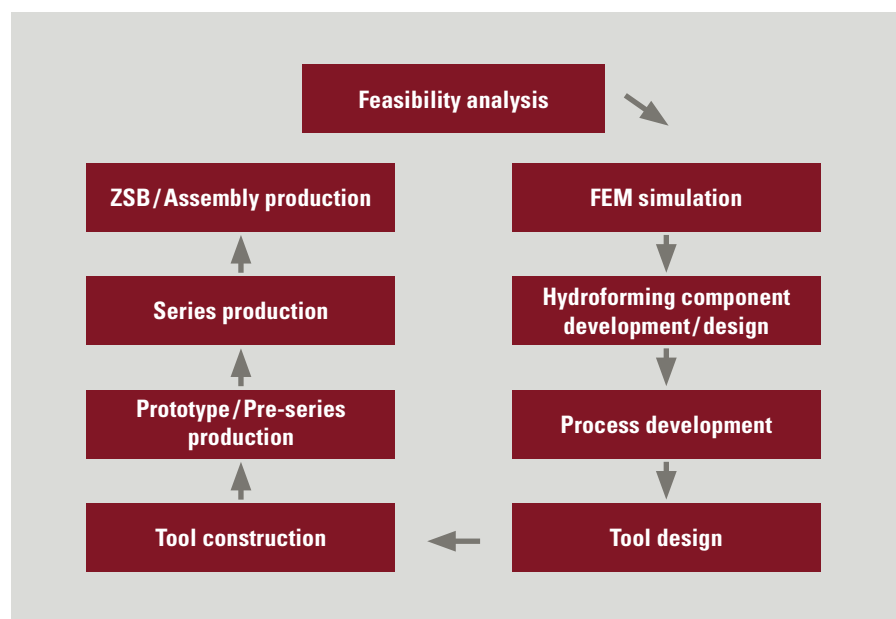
Feasibility analysis

FEM simulation

Hydroforming component development/design

Process development

Tool design

Tool construction

Prototype/Pre-series production

Series production

ZSB/Assembly production